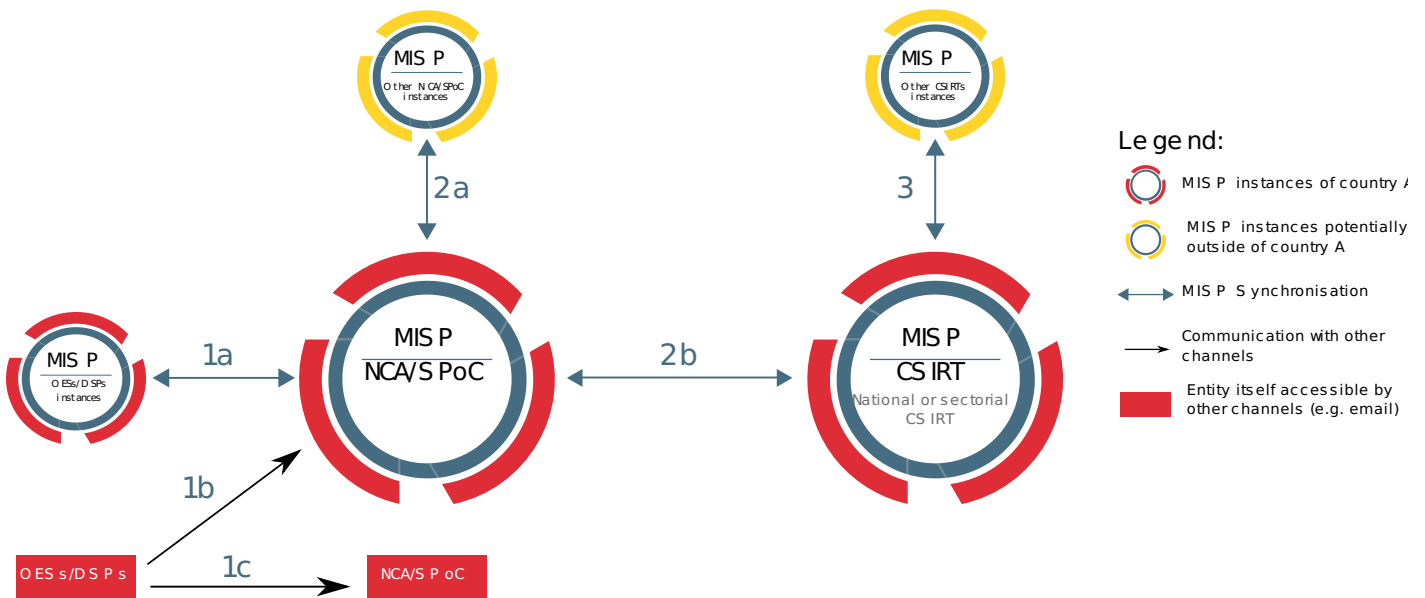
MISP
Other NCA/SPoC instances

MISP
Other CSIRTs instances

2a

3

Legend:
MISP instances of country A
MISP instances potentially outside of country A
MISP Synchronisation
Communication with other channels
Entity itself accessible by other channels (e.g. email)

MISP
OESs/DSPs instances

1a

MISP
NCA/SPoC

2b

MISP
CSIRT
National or sectorial CSIRT

1b

OESs/DSPs

1c

NCA/SPoC